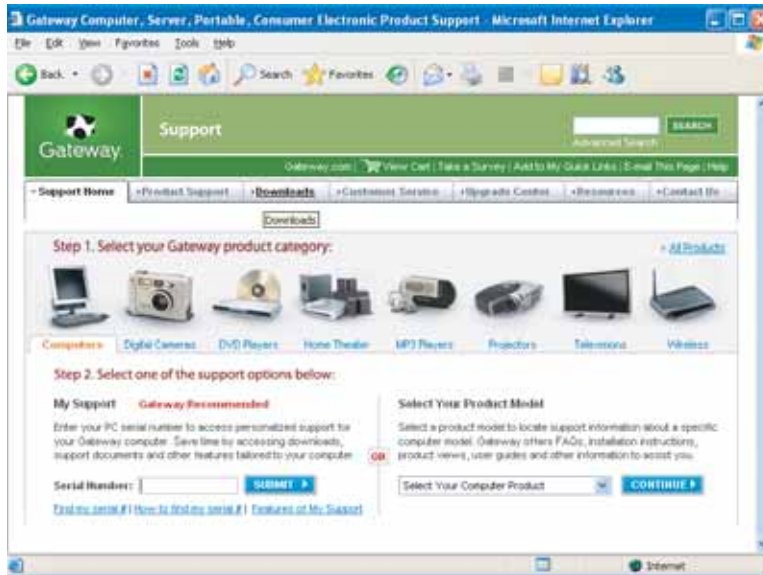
Gateway Computer, Server, Portable, Consumer Electronic Product Support - Microsoft Internet Explorer

File Edit View Favorites Tools Help

Back Search Favorites

Gateway

Support

SEARCH

Advanced Search

Gateway.com | View Cart | Take a Survey | Add to My Quick Links | E-mail This Page | Help

• Support Home | • Product Support | • Downloads | • Customer Service | • Upgrade Center | • Resources | • Contact Us

Downloads

Step 1. Select your Gateway product category:

» All Products

Computers | Digital Cameras | DVD Players | Home Theater | MP3 Players | Projectors | Televisions | Wireless

Step 2. Select one of the support options below:

My Support Gateway Recommended

Enter your PC serial number to access personalized support for your Gateway computer. Save time by accessing downloads, support documents and other features tailored to your computer.

Serial Number: SUBMIT

Find my serial # | How to find my serial # | Features of My Support

OR

Select Your Product Model

Select a product model to locate support information about a specific computer model. Gateway offers FAQs, installation instructions, product views, user guides and other information to assist you.

Select Your Computer Product

CONTINUE

Internet